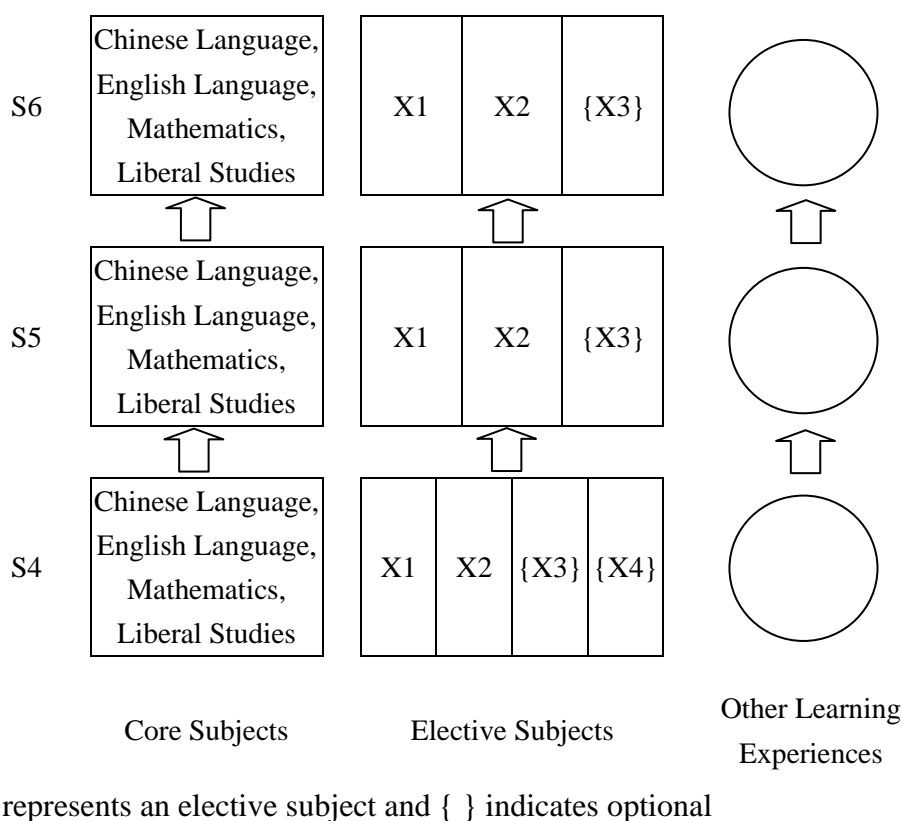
S6

Chinese Language, English Language, Mathematics, Liberal Studies

X1 X2 {X3}

S5

Chinese Language, English Language, Mathematics, Liberal Studies

X1 X2 {X3}

S4

Chinese Language, English Language, Mathematics, Liberal Studies

X1 X2 {X3} {X4}

Core Subjects

Elective Subjects

Other Learning Experiences

represents an elective subject and { } indicates optional